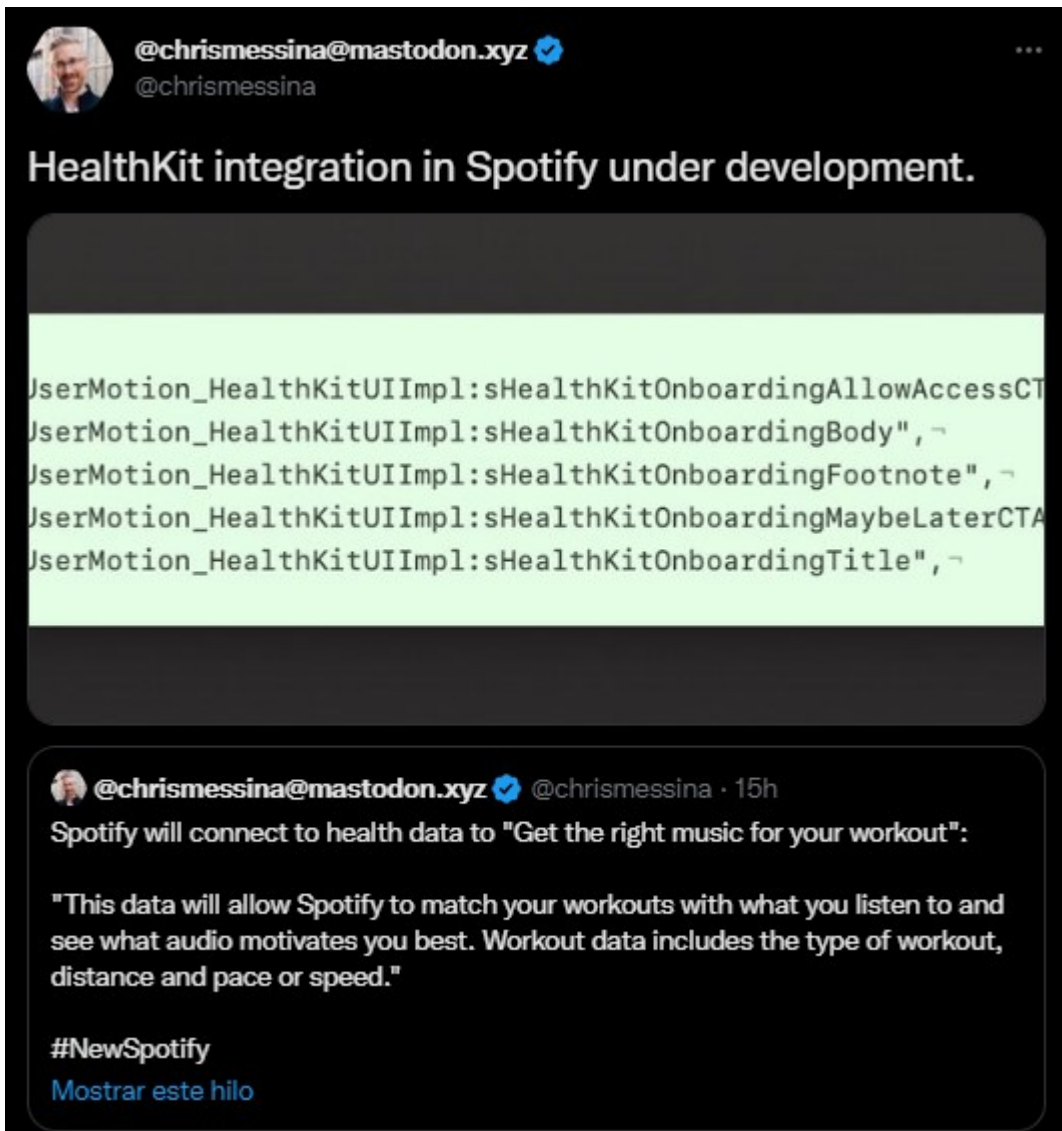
@chrismessina@mastodon.xyz
@chrismessina

···

HealthKit integration in Spotify under development.

JserMotion_HealthKitUIImpl:sHealthKitOnboardingAllowAccessCT
JserMotion_HealthKitUIImpl:sHealthKitOnboardingBody",¬
JserMotion_HealthKitUIImpl:sHealthKitOnboardingFootnote",¬
JserMotion_HealthKitUIImpl:sHealthKitOnboardingMaybeLaterCTA
JserMotion_HealthKitUIImpl:sHealthKitOnboardingTitle",¬

@chrismessina@mastodon.xyz @chrismessina · 15h
Spotify will connect to health data to "Get the right music for your workout":

"This data will allow Spotify to match your workouts with what you listen to and see what audio motivates you best. Workout data includes the type of workout, distance and pace or speed."

#NewSpotify
Mostrar este hilo